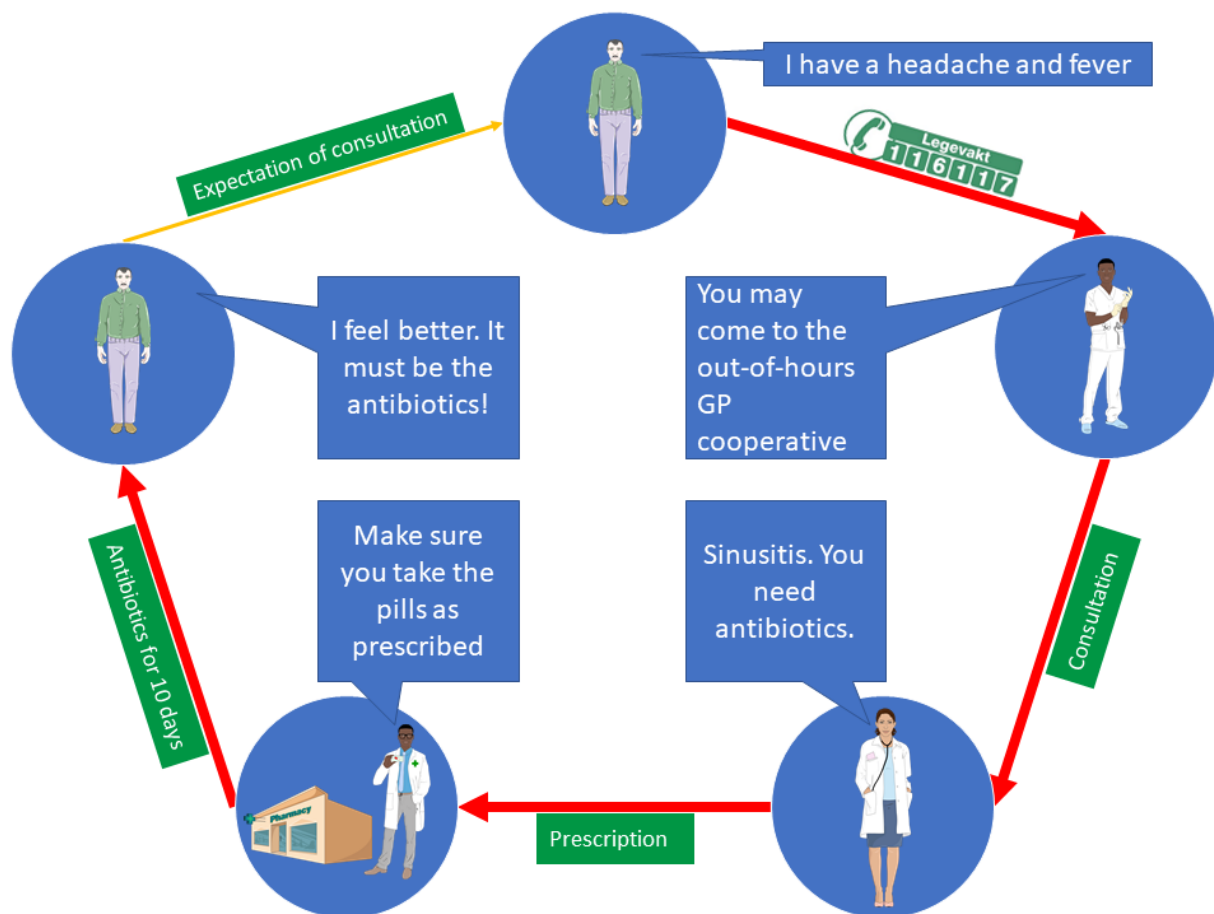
I have a headache and fever

Legevakt 116117

You may come to the out-of-hours GP cooperative

Consultation

Sinusitis. You need antibiotics.

Prescription

Make sure you take the pills as prescribed

Pharmacy

Antibiotics for 10 days

I feel better. It must be the antibiotics!

Expectation of consultation